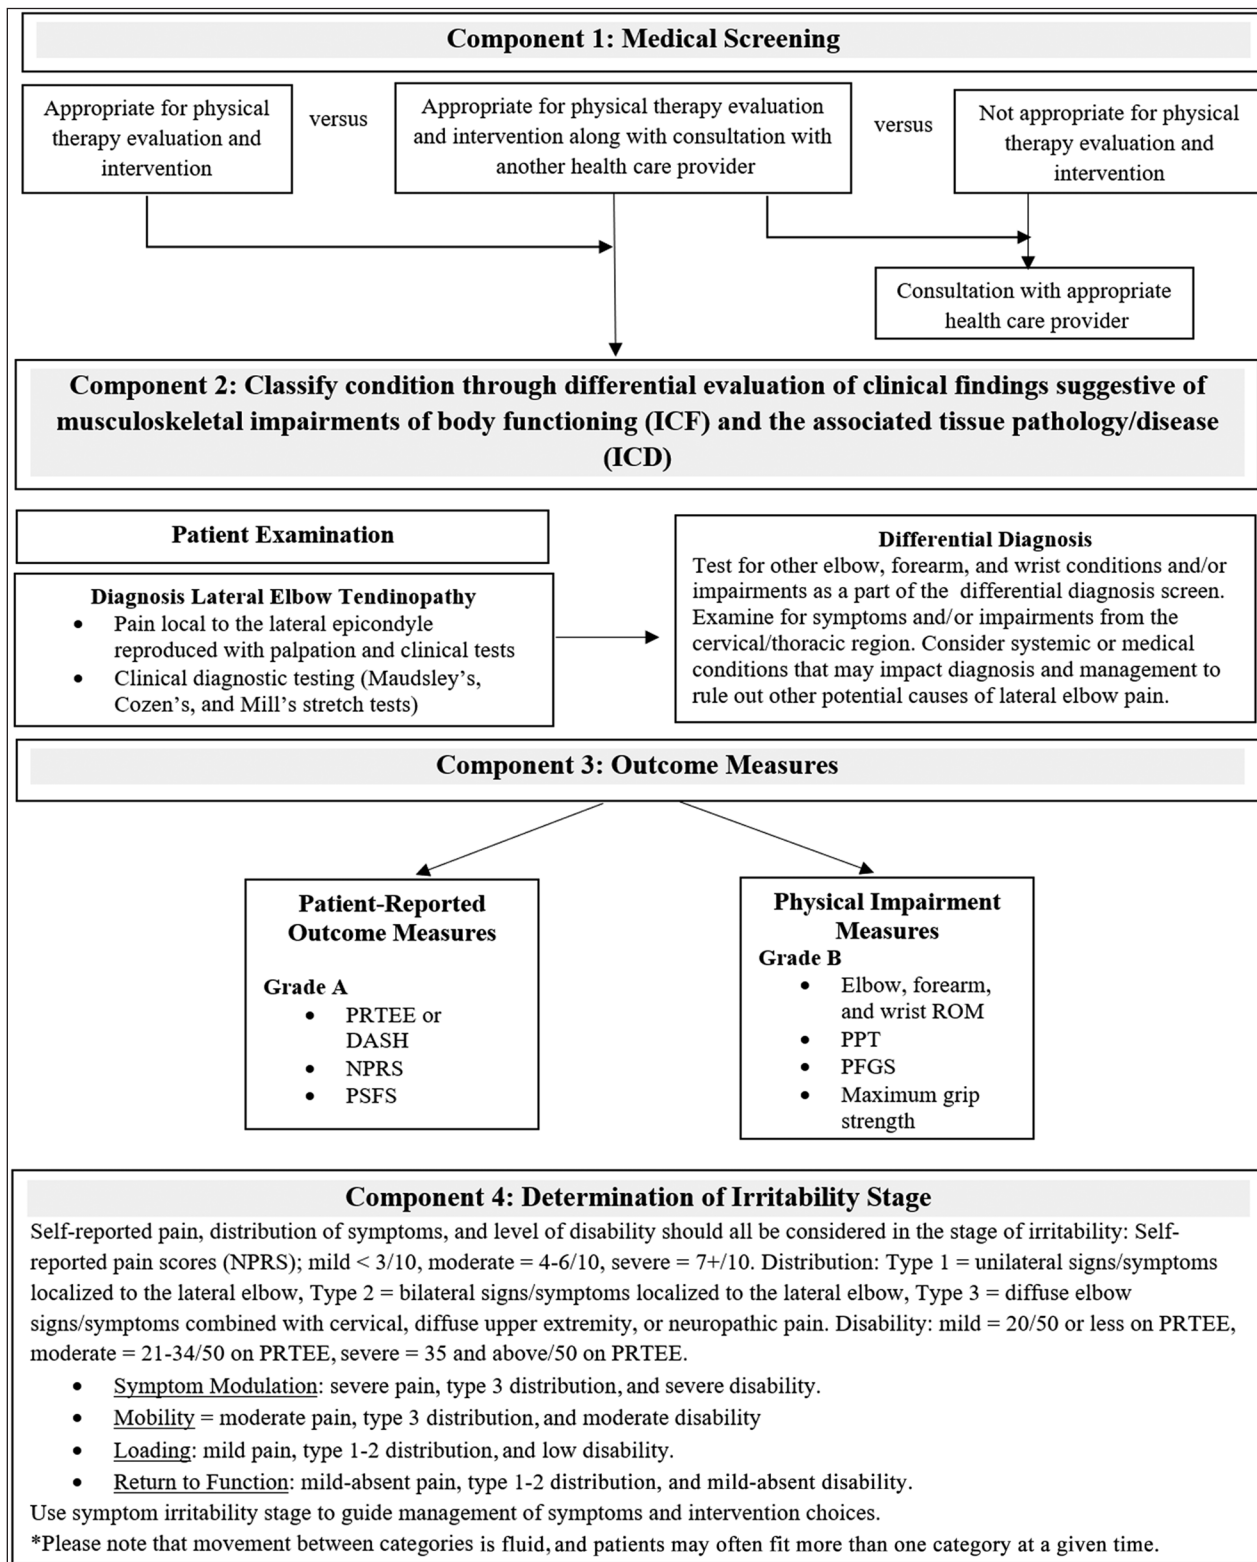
Component 1: Medical Screening

Appropriate for physical therapy evaluation and intervention

versus

Appropriate for physical therapy evaluation and intervention along with consultation with another health care provider

versus

Not appropriate for physical therapy evaluation and intervention

Consultation with appropriate health care provider

Component 2: Classify condition through differential evaluation of clinical findings suggestive of musculoskeletal impairments of body functioning (ICF) and the associated tissue pathology/disease (ICD)

Patient Examination

Diagnosis Lateral Elbow Tendinopathy
- Pain local to the lateral epicondyle reproduced with palpation and clinical tests
- Clinical diagnostic testing (Maudsley's, Cozen's, and Mill's stretch tests)

Differential Diagnosis
Test for other elbow, forearm, and wrist conditions and/or impairments as a part of the differential diagnosis screen. Examine for symptoms and/or impairments from the cervical/thoracic region. Consider systemic or medical conditions that may impact diagnosis and management to rule out other potential causes of lateral elbow pain.

Component 3: Outcome Measures

Patient-Reported Outcome Measures
Grade A
- PRTEE or DASH
- NPRS
- PSFS

Physical Impairment Measures
Grade B
- Elbow, forearm, and wrist ROM
- PPT
- PFGS
- Maximum grip strength

Component 4: Determination of Irritability Stage
Self-reported pain, distribution of symptoms, and level of disability should all be considered in the stage of irritability: Self-reported pain scores (NPRS); mild < 3/10, moderate = 4-6/10, severe = 7+/10. Distribution: Type 1 = unilateral signs/symptoms localized to the lateral elbow, Type 2 = bilateral signs/symptoms localized to the lateral elbow, Type 3 = diffuse elbow signs/symptoms combined with cervical, diffuse upper extremity, or neuropathic pain. Disability: mild = 20/50 or less on PRTEE, moderate = 21-34/50 on PRTEE, severe = 35 and above/50 on PRTEE.
- Symptom Modulation: severe pain, type 3 distribution, and severe disability.
- Mobility = moderate pain, type 3 distribution, and moderate disability
- Loading: mild pain, type 1-2 distribution, and low disability.
- Return to Function: mild-absent pain, type 1-2 distribution, and mild-absent disability.
Use symptom irritability stage to guide management of symptoms and intervention choices.
*Please note that movement between categories is fluid, and patients may often fit more than one category at a given time.